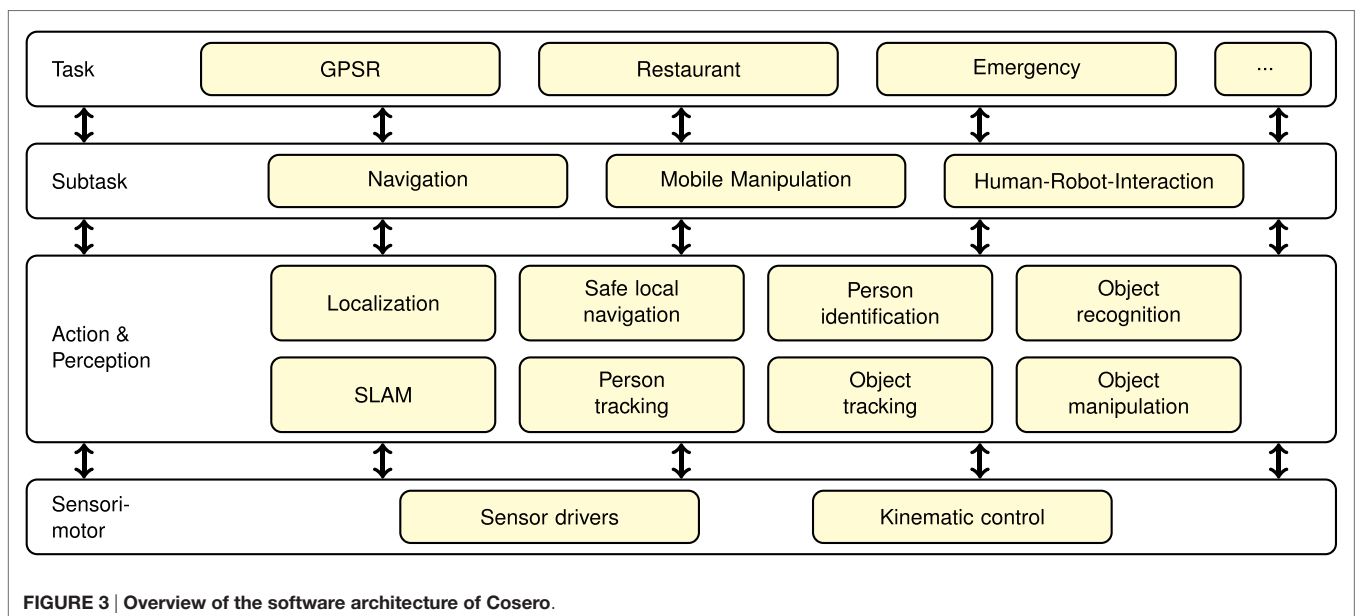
Task
GPSR
Restaurant
Emergency
...

Subtask
Navigation
Mobile Manipulation
Human-Robot-Interaction

Action & Perception
Localization
Safe local navigation
Person identification
Object recognition
SLAM
Person tracking
Object tracking
Object manipulation

Sensorimotor
Sensor drivers
Kinematic control

FIGURE 3 | Overview of the software architecture of Cosero.